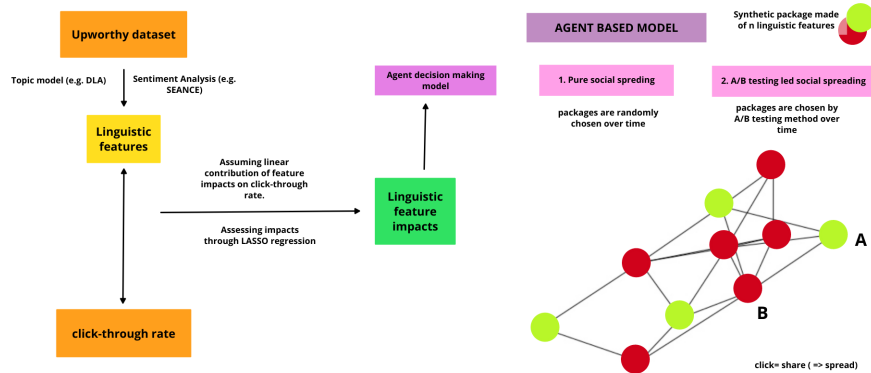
Upworthy dataset

Topic model (e.g. DLA)

Sentiment Analysis (e.g. SEANCE)

Linguistic features

click-through rate

Assuming linear contribution of feature impacts on click-through rate.

Assessing impacts through LASSO regression

Linguistic feature impacts

Agent decision making model

AGENT BASED MODEL

Synthetic package made of n linguistic features

1. Pure social spreding

packages are randomly chosen over time

2. A/B testing led social spreading

packages are chosen by A/B testing method over time

A

B

click= share ( => spread)